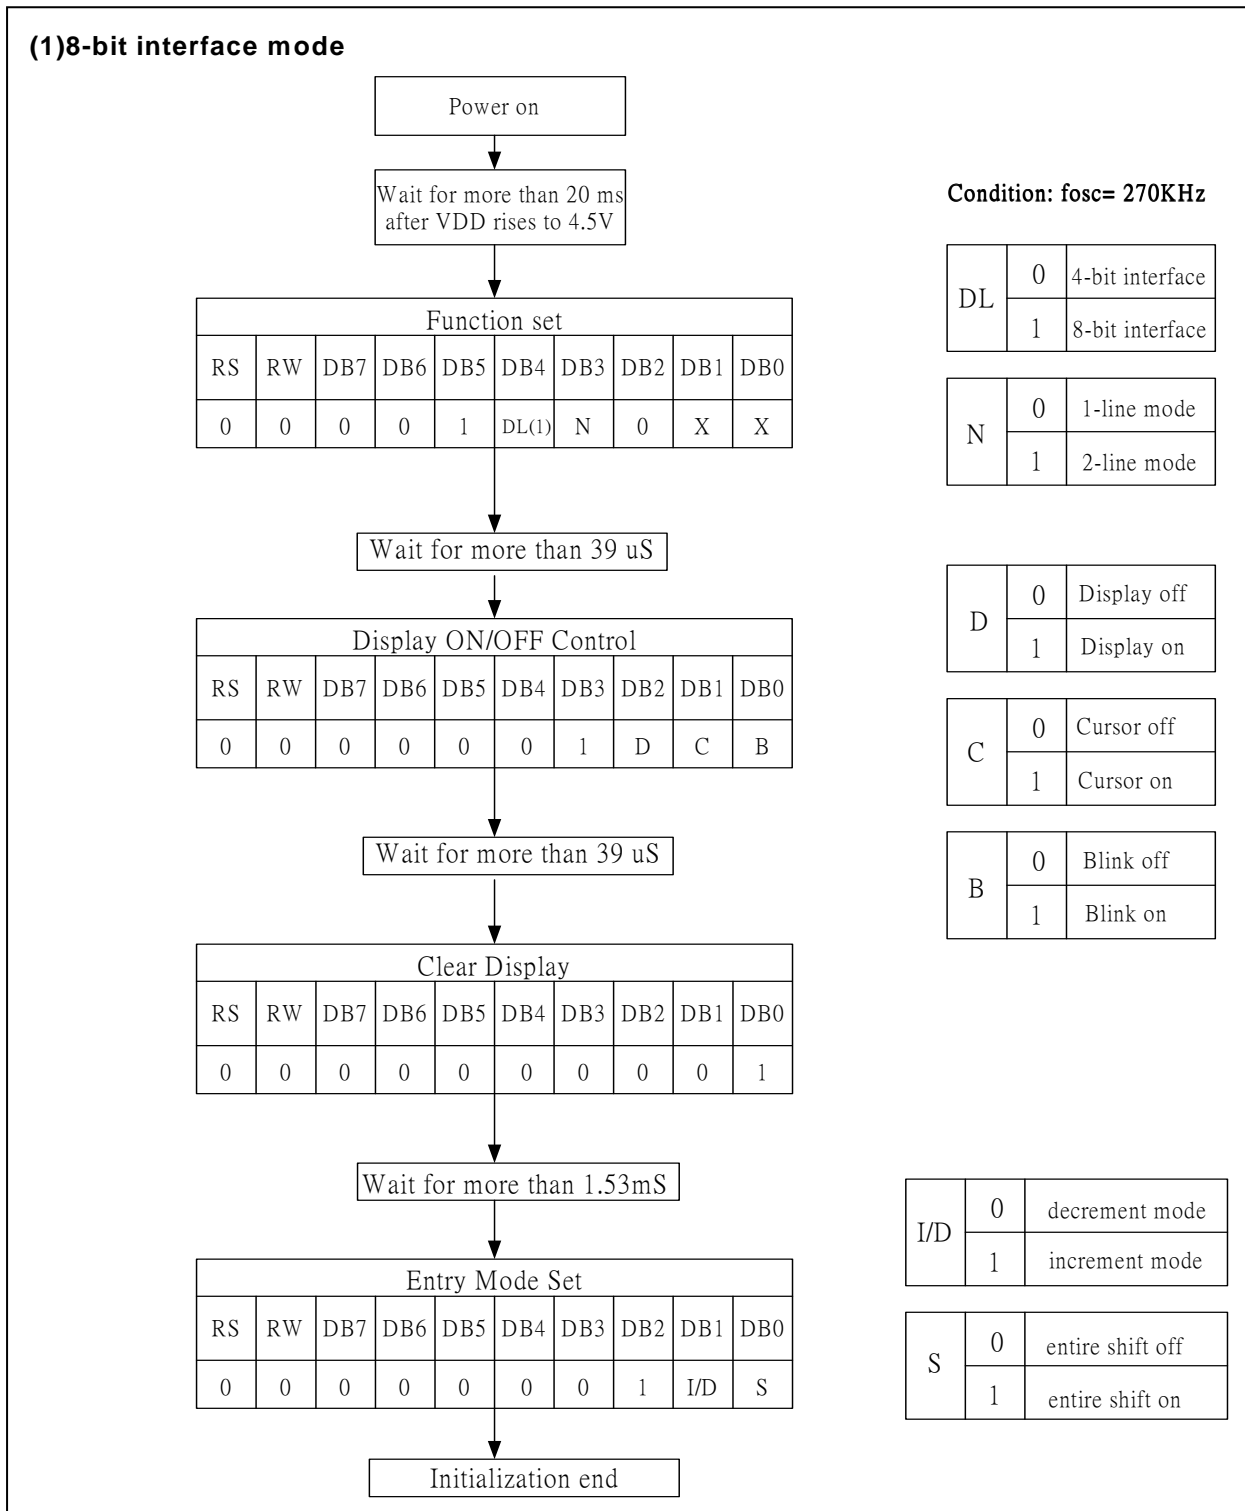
(1)8-bit interface mode

Power on

Wait for more than 20 ms after VDD rises to 4.5V

Function set

| RS | RW | DB7 | DB6 | DB5 | DB4 | DB3 | DB2 | DB1 | DB0 |
|---|---|---|---|---|---|---|---|---|---|
| 0 | 0 | 0 | 0 | 1 | DL(1) | N | 0 | X | X |

Wait for more than 39 uS

Display ON/OFF Control

| RS | RW | DB7 | DB6 | DB5 | DB4 | DB3 | DB2 | DB1 | DB0 |
|---|---|---|---|---|---|---|---|---|---|
| 0 | 0 | 0 | 0 | 0 | 0 | 1 | D | C | B |

Wait for more than 39 uS

Clear Display

| RS | RW | DB7 | DB6 | DB5 | DB4 | DB3 | DB2 | DB1 | DB0 |
|---|---|---|---|---|---|---|---|---|---|
| 0 | 0 | 0 | 0 | 0 | 0 | 0 | 0 | 0 | 1 |

Wait for more than 1.53mS

Entry Mode Set

| RS | RW | DB7 | DB6 | DB5 | DB4 | DB3 | DB2 | DB1 | DB0 |
|---|---|---|---|---|---|---|---|---|---|
| 0 | 0 | 0 | 0 | 0 | 0 | 0 | 1 | I/D | S |

Initialization end

Condition: fosc= 270KHz

| DL | 0 | 4-bit interface |
|---|---|---|
| | 1 | 8-bit interface |

| N | 0 | 1-line mode |
|---|---|---|
| | 1 | 2-line mode |

| D | 0 | Display off |
|---|---|---|
| | 1 | Display on |

| C | 0 | Cursor off |
|---|---|---|
| | 1 | Cursor on |

| B | 0 | Blink off |
|---|---|---|
| | 1 | Blink on |

| I/D | 0 | decrement mode |
|---|---|---|
| | 1 | increment mode |

| S | 0 | entire shift off |
|---|---|---|
| | 1 | entire shift on |